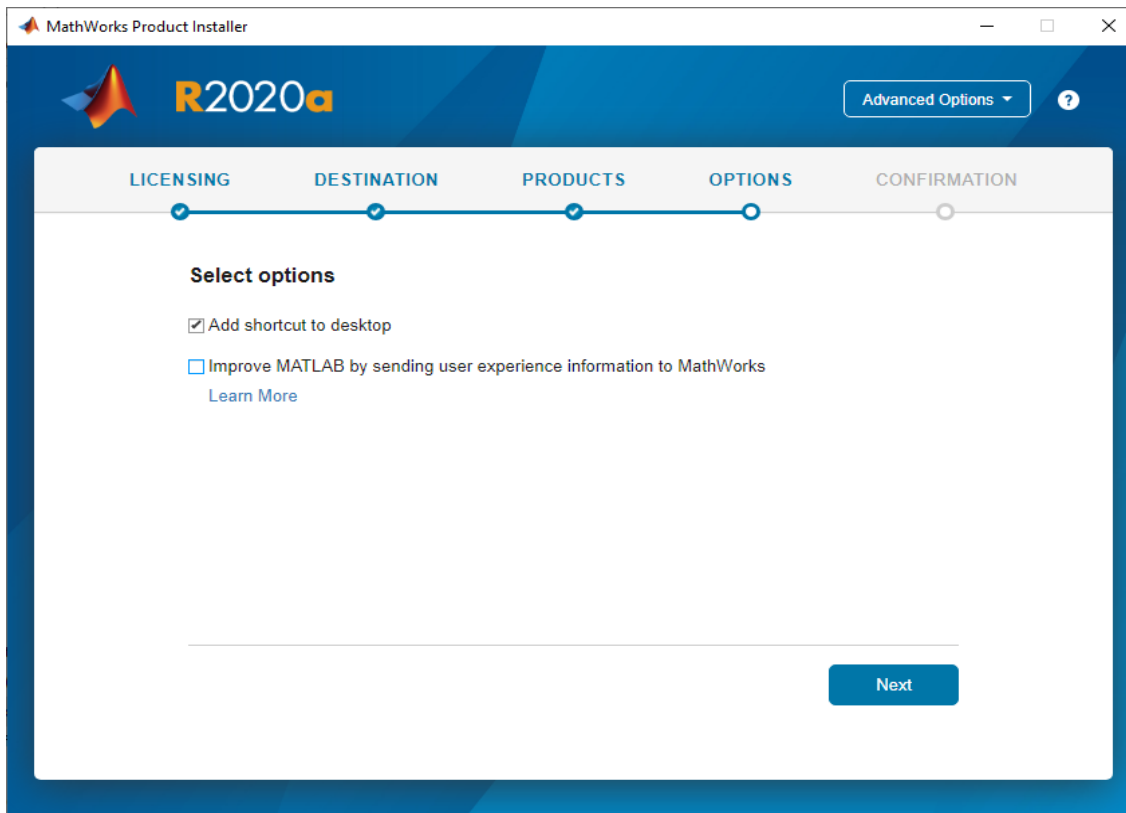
MathWorks Product Installer

R2020a

Advanced Options

?

LICENSING DESTINATION PRODUCTS OPTIONS CONFIRMATION

Select options

Add shortcut to desktop

Improve MATLAB by sending user experience information to MathWorks

Learn More

Next